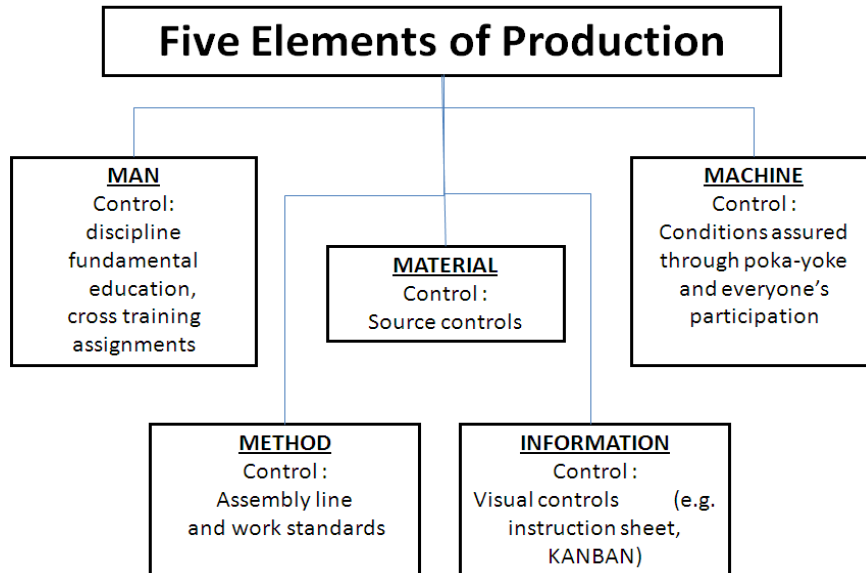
Five Elements of Production

MAN
Control:
discipline
fundamental
education,
cross training
assignments

MATERIAL
Control :
Source controls

MACHINE
Control :
Conditions assured
through poka-yoke
and everyone's
participation

METHOD
Control :
Assembly line
and work standards

INFORMATION
Control :
Visual controls (e.g.
instruction sheet,
KANBAN)